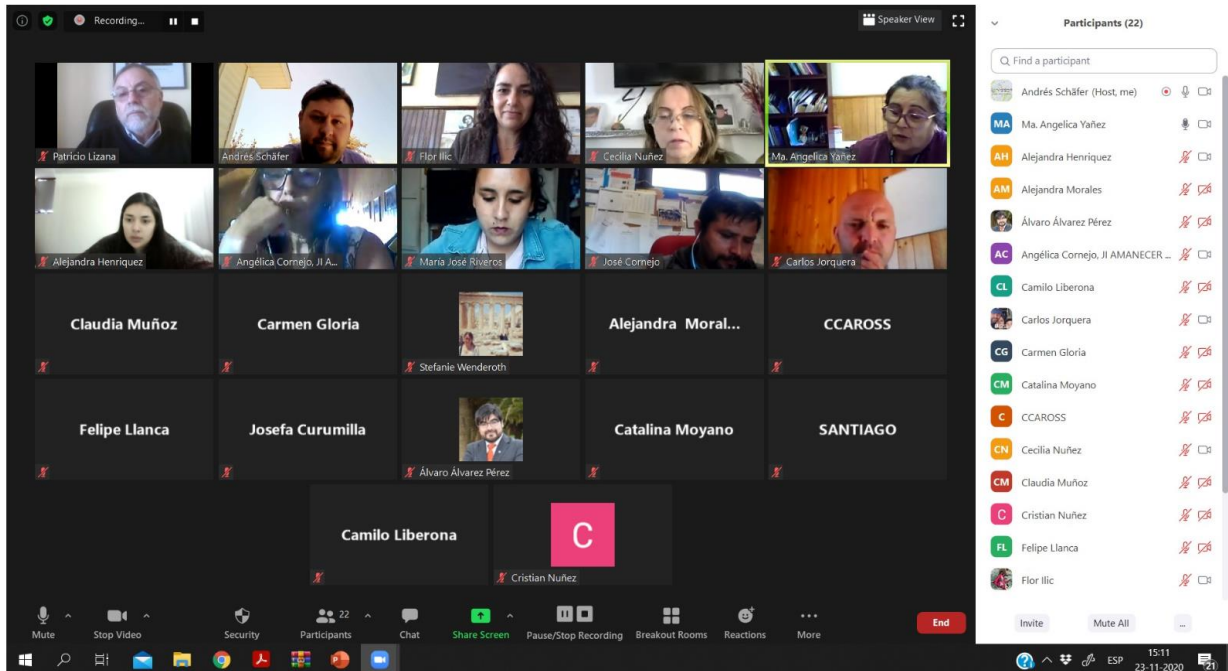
Recording...

Speaker View

Patricio Lizana
Andrés Schäfer
Flor Ilic
Cecilia Nuñez
Ma. Angelica Yañez
Alejandra Henriquez
Angélica Cornejo, JI A...
María José Riveros
José Cornejo
Carlos Jorquera
Claudia Muñoz
Carmen Gloria
Stefanie Wenderoth
Alejandra Moral...
CCAROSS
Felipe Llanca
Josefa Curumilla
Álvaro Álvarez Pérez
Catalina Moyano
SANTIAGO
Camilo Liberona
C
Cristian Nuñez

Mute
Stop Video
Security
22
Participants
Chat
Share Screen
Pause/Stop Recording
Breakout Rooms
Reactions
More
End

Participants (22)
Find a participant
Andrés Schäfer (Host, me)
MA Ma. Angelica Yañez
AH Alejandra Henriquez
AM Alejandra Morales
Álvaro Álvarez Pérez
AC Angélica Cornejo, JI AMANECER ...
CL Camilo Liberona
Carlos Jorquera
CG Carmen Gloria
CM Catalina Moyano
C CCAROSS
CN Cecilia Nuñez
CM Claudia Muñoz
C Cristian Nuñez
FL Felipe Llanca
Flor Ilic
Invite
Mute All
...

ESP
15:11
23-11-2020
21